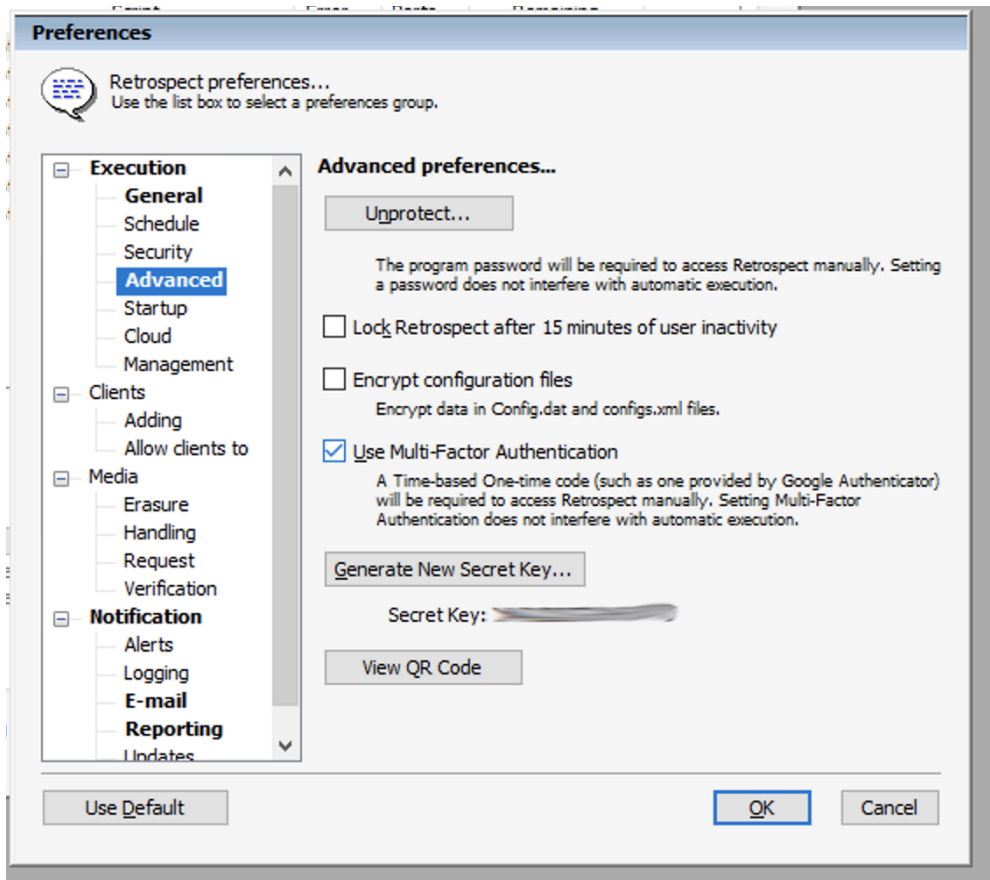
Preferences

Retrospect preferences...
Use the list box to select a preferences group.

Execution
General
Schedule
Security
Advanced
Startup
Cloud
Management
Clients
Adding
Allow clients to
Media
Erasure
Handling
Request
Verification
Notification
Alerts
Logging
E-mail
Reporting
Updates

Advanced preferences...

Unprotect...

The program password will be required to access Retrospect manually. Setting a password does not interfere with automatic execution.

Lock Retrospect after 15 minutes of user inactivity

Encrypt configuration files
Encrypt data in Config.dat and configs.xml files.

Use Multi-Factor Authentication
A Time-based One-time code (such as one provided by Google Authenticator) will be required to access Retrospect manually. Setting Multi-Factor Authentication does not interfere with automatic execution.

Generate New Secret Key...

Secret Key: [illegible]

View QR Code

Use Default

OK

Cancel